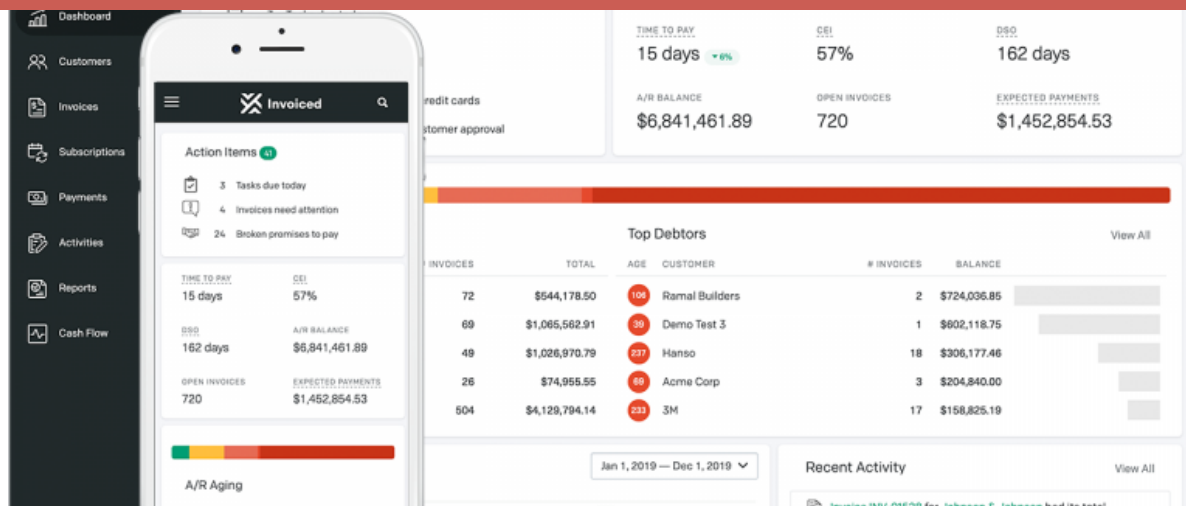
Dashboard
Customers
Invoices
Subscriptions
Payments
Activities
Reports
Cash Flow

Invoiced

Action Items 41
3 Tasks due today
4 Invoices need attention
24 Broken promises to pay

TIME TO PAY
15 days
CEI
57%
DSO
162 days
A/R BALANCE
$6,841,461.89
OPEN INVOICES
720
EXPECTED PAYMENTS
$1,452,854.53

A/R Aging

redit cards
stomer approval

TIME TO PAY
15 days ▾6%
CEI
57%
DSO
162 days
A/R BALANCE
$6,841,461.89
OPEN INVOICES
720
EXPECTED PAYMENTS
$1,452,854.53

| # INVOICES | TOTAL |
|---|---|
| 72 | $544,178.50 |
| 69 | $1,065,562.91 |
| 49 | $1,026,970.79 |
| 26 | $74,955.55 |
| 504 | $4,129,794.14 |

Top Debtors
View All

| AGE | CUSTOMER | # INVOICES | BALANCE |
|---|---|---|---|
| 106 | Ramal Builders | 2 | $724,036.85 |
| 39 | Demo Test 3 | 1 | $602,118.75 |
| 237 | Hanso | 18 | $306,177.46 |
| 69 | Acme Corp | 3 | $204,840.00 |
| 233 | 3M | 17 | $158,825.19 |

Jan 1, 2019 — Dec 1, 2019

Recent Activity
View All
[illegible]